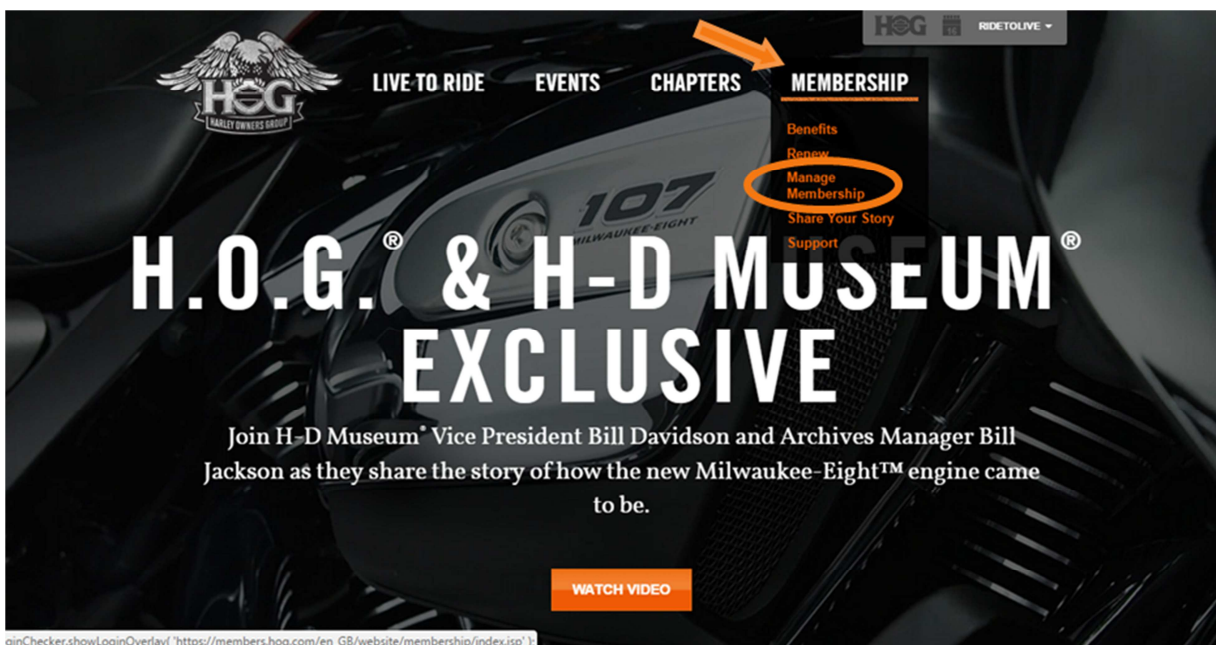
HOG RIDETOLIVE

HOG HARLEY OWNERS GROUP

LIVE TO RIDE EVENTS CHAPTERS MEMBERSHIP

Benefits
Renew
Manage Membership
Share Your Story
Support

107 MILWAUKEE-EIGHT

H.O.G.® & H-D MUSEUM® EXCLUSIVE

Join H-D Museum® Vice President Bill Davidson and Archives Manager Bill Jackson as they share the story of how the new Milwaukee-Eight™ engine came to be.

WATCH VIDEO

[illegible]ginChecker.showLoginOverlay('https://members.hog.com/en_GB/website/membership/index.jsp');